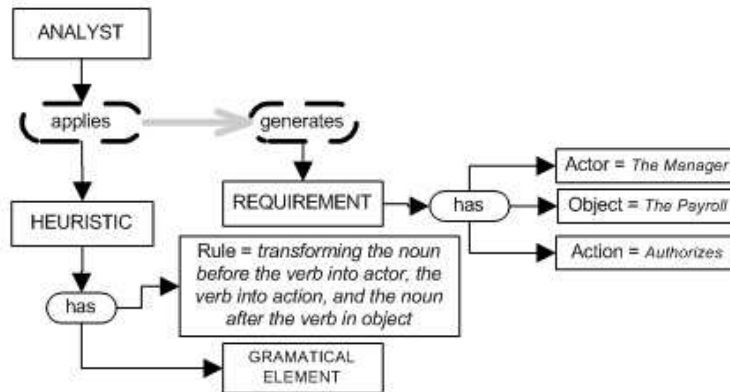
ANALYST

applies

generates

REQUIREMENT

has

Actor = *The Manager*

Object = *The Payroll*

Action = *Authorizes*

HEURISTIC

has

Rule = *transforming the noun before the verb into actor, the verb into action, and the noun after the verb in object*

GRAMATICAL ELEMENT